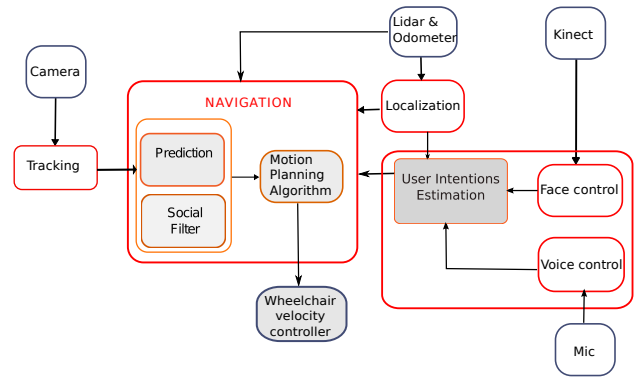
Lidar & Odometer

Kinect

Camera

NAVIGATION

Localization

Prediction

Tracking

Motion Planning Algorithm

User Intentions Estimation

Face control

Social Filter

Voice control

Wheelchair velocity controller

Mic